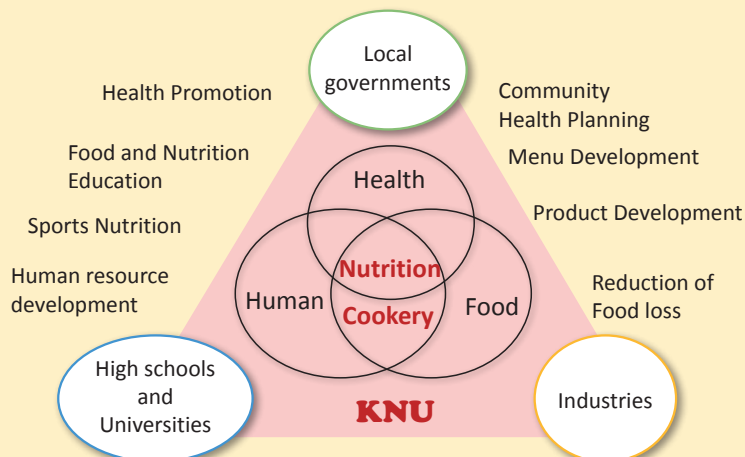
Local governments

Health Promotion

Food and Nutrition Education

Sports Nutrition

Human resource development

Community Health Planning

Menu Development

Product Development

Reduction of Food loss

Health

Human

Nutrition

Cookery

Food

KNU

High schools and Universities

Industries